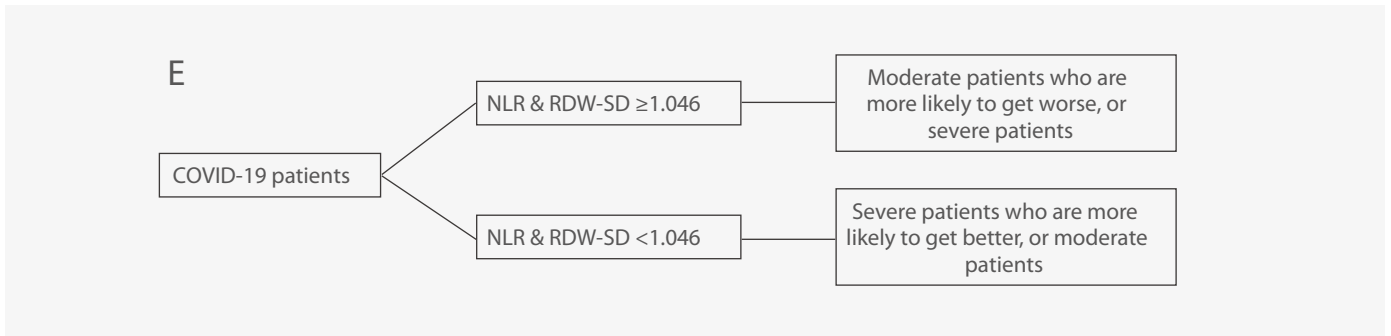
E

COVID-19 patients

NLR & RDW-SD $\geq 1.046$

Moderate patients who are more likely to get worse, or severe patients

NLR & RDW-SD $<1.046$

Severe patients who are more likely to get better, or moderate patients